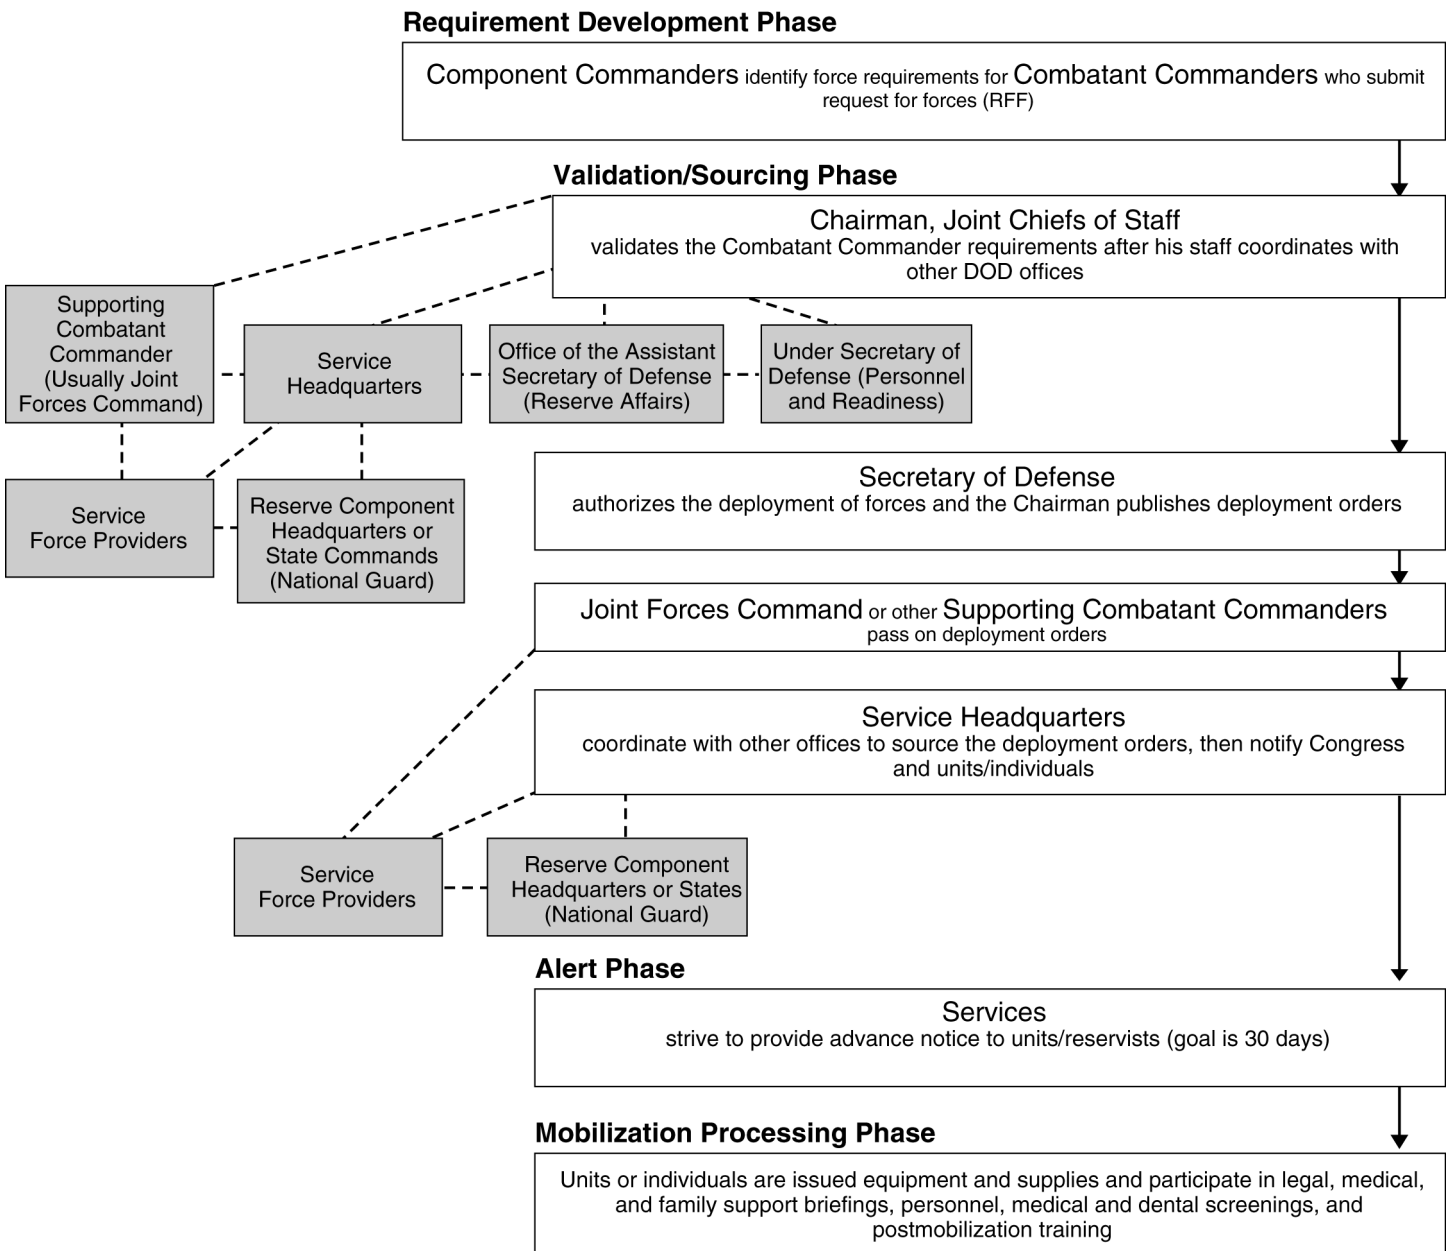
Requirement Development Phase

Component Commanders identify force requirements for Combatant Commanders who submit request for forces (RFF)

Validation/Sourcing Phase

Chairman, Joint Chiefs of Staff
validates the Combatant Commander requirements after his staff coordinates with other DOD offices

Supporting Combatant Commander (Usually Joint Forces Command)

Service Headquarters

Office of the Assistant Secretary of Defense (Reserve Affairs)

Under Secretary of Defense (Personnel and Readiness)

Service Force Providers

Reserve Component Headquarters or State Commands (National Guard)

Secretary of Defense
authorizes the deployment of forces and the Chairman publishes deployment orders

Joint Forces Command or other Supporting Combatant Commanders
pass on deployment orders

Service Headquarters
coordinate with other offices to source the deployment orders, then notify Congress and units/individuals

Service Force Providers

Reserve Component Headquarters or States (National Guard)

Alert Phase

Services
strive to provide advance notice to units/reservists (goal is 30 days)

Mobilization Processing Phase

Units or individuals are issued equipment and supplies and participate in legal, medical, and family support briefings, personnel, medical and dental screenings, and postmobilization training